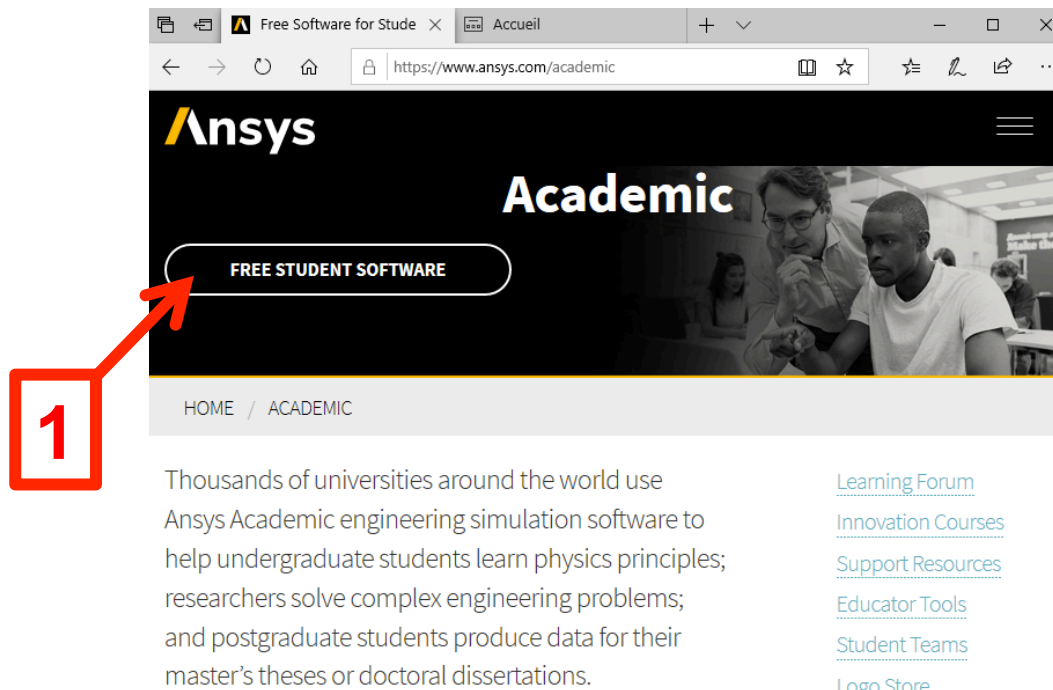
Free Software for Stude
Accueil
https://www.ansys.com/academic

Ansys

Academic

FREE STUDENT SOFTWARE

1

HOME / ACADEMIC

Thousands of universities around the world use Ansys Academic engineering simulation software to help undergraduate students learn physics principles; researchers solve complex engineering problems; and postgraduate students produce data for their master's theses or doctoral dissertations.

Learning Forum
Innovation Courses
Support Resources
Educator Tools
Student Teams
Logo Store